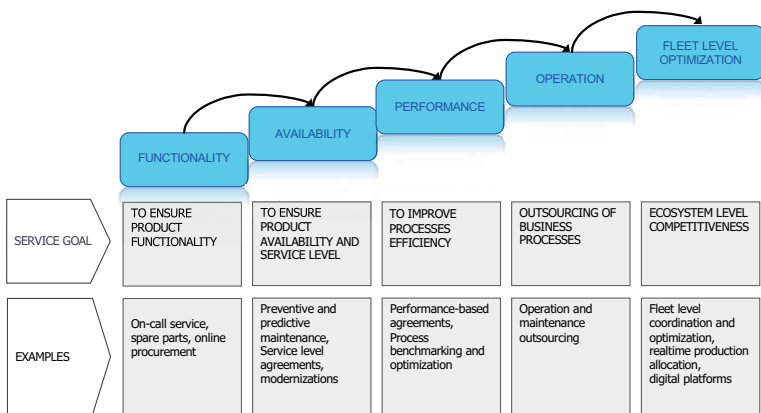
FUNCTIONALITY

AVAILABILITY

PERFORMANCE

OPERATION

FLEET LEVEL OPTIMIZATION

| | | | | | |
|---|---|---|---|---|---|
| SERVICE GOAL | TO ENSURE PRODUCT FUNCTIONALITY | TO ENSURE PRODUCT AVAILABILITY AND SERVICE LEVEL | TO IMPROVE PROCESSES EFFICIENCY | OUTSOURCING OF BUSINESS PROCESSES | ECOSYSTEM LEVEL COMPETITIVENESS |
| EXAMPLES | On-call service, spare parts, online procurement | Preventive and predictive maintenance, Service level agreements, modernizations | Performance-based agreements, Process benchmarking and optimization | Operation and maintenance outsourcing | Fleet level coordination and optimization, realtime production allocation, digital platforms |